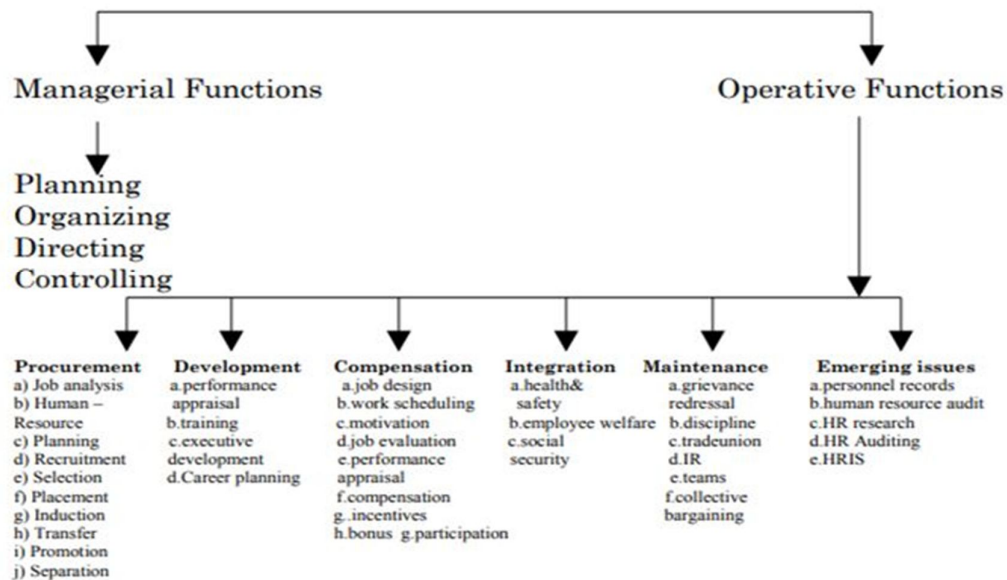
Managerial Functions

Operative Functions

Planning
Organizing
Directing
Controlling

Procurement
a) Job analysis
b) Human – Resource
c) Planning
d) Recruitment
e) Selection
f) Placement
g) Induction
h) Transfer
i) Promotion
j) Separation

Development
a.performance appraisal
b.training
c.executive development
d.Career planning

Compensation
a.job design
b.work scheduling
c.motivation
d.job evaluation
e.performance appraisal
f.compensation
g..incentives
h.bonus g.participation

Integration
a.health& safety
b.employee welfare
c.social security

Maintenance
a.grievance redressal
b.discipline
c.tradeunion
d.IR
e.teams
f.collective bargaining

Emerging issues
a.personnel records
b.human resource audit
c.HR research
d.HR Auditing
e.HRIS